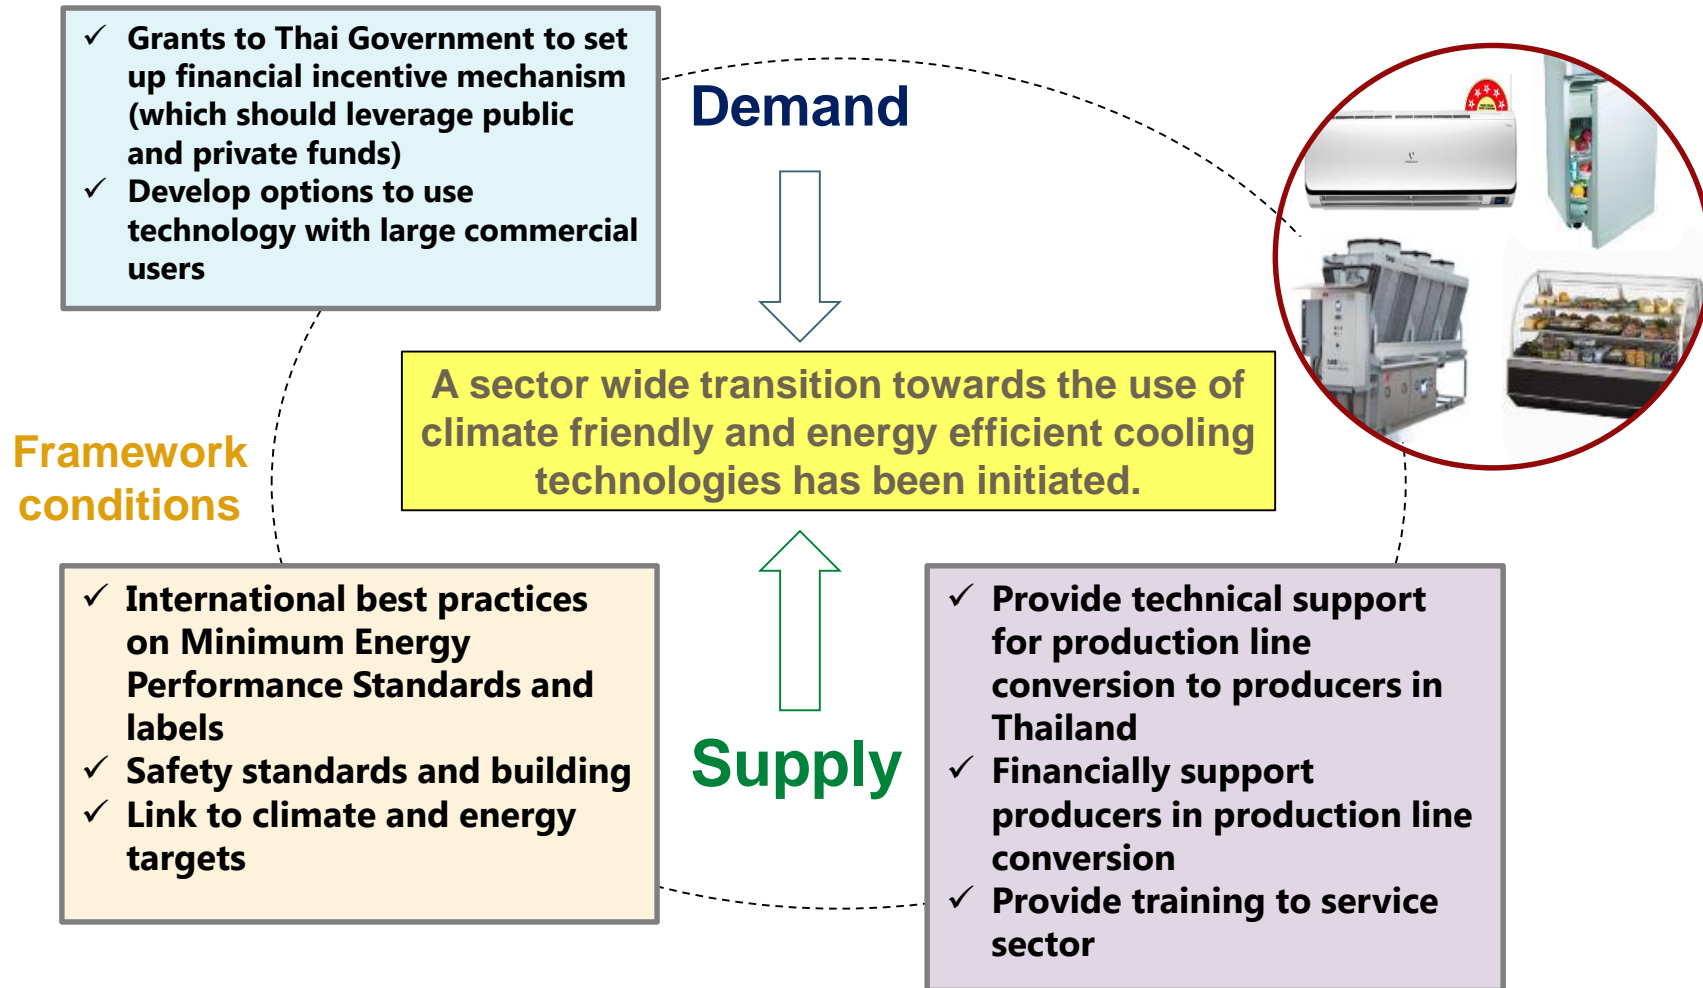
✓ Grants to Thai Government to set up financial incentive mechanism (which should leverage public and private funds)
✓ Develop options to use technology with large commercial users

Demand

A sector wide transition towards the use of climate friendly and energy efficient cooling technologies has been initiated.

Framework conditions

✓ International best practices on Minimum Energy Performance Standards and labels
✓ Safety standards and building
✓ Link to climate and energy targets

Supply

✓ Provide technical support for production line conversion to producers in Thailand
✓ Financially support producers in production line conversion
✓ Provide training to service sector